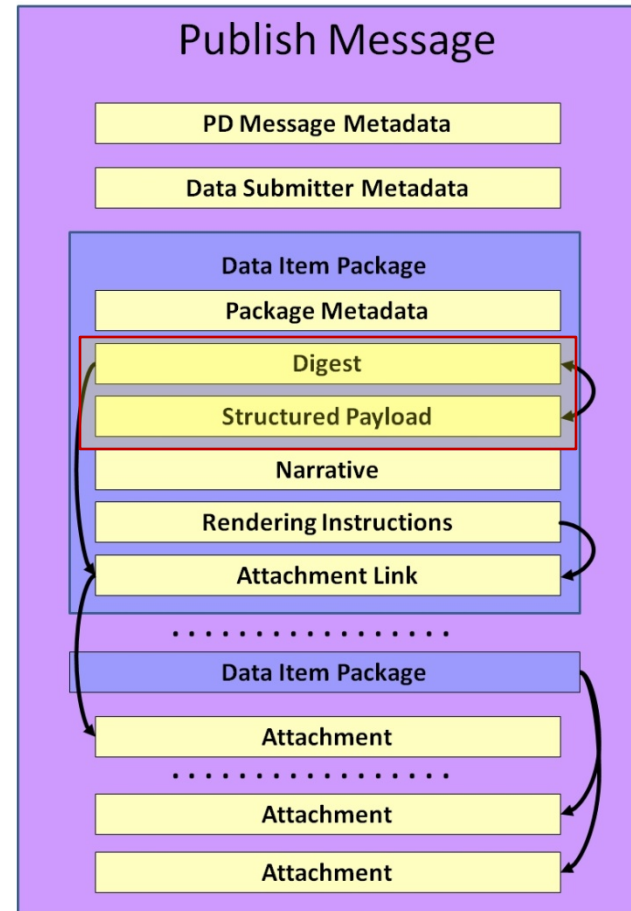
Publish Message

PD Message Metadata

Data Submitter Metadata

Data Item Package

Package Metadata

Digest

Structured Payload

Narrative

Rendering Instructions

Attachment Link

................

Data Item Package

Attachment

................

Attachment

Attachment